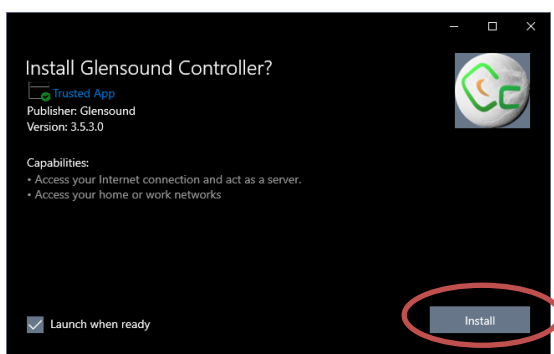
Install Glensound Controller?

Trusted App

Publisher: Glensound

Version: 3.5.3.0

Capabilities:

• Access your Internet connection and act as a server.

• Access your home or work networks

Launch when ready

Install